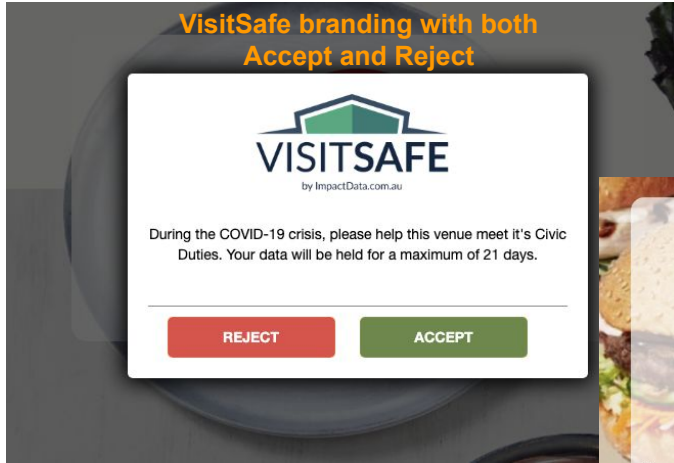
VisitSafe branding with both Accept and Reject

VISITSAFE
by ImpactData.com.au

During the COVID-19 crisis, please help this venue meet it's Civic Duties. Your data will be held for a maximum of 21 days.

REJECT

ACCEPT